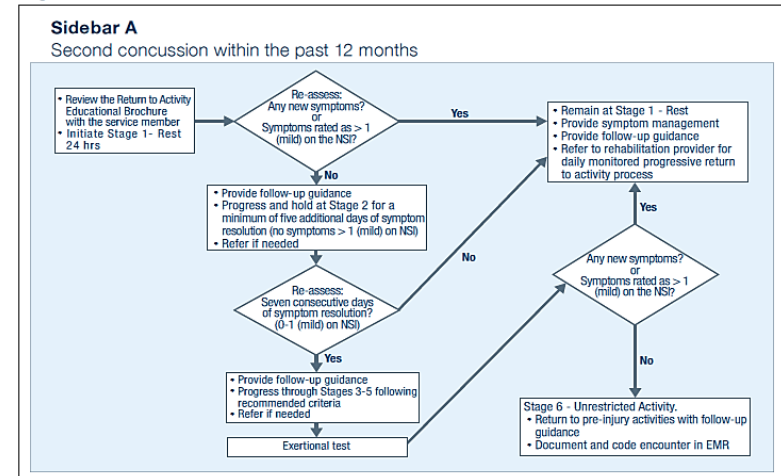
Sidebar A

Second concussion within the past 12 months

• Review the Return to Activity Educational Brochure with the service member
• Initiate Stage 1- Rest 24 hrs

Re-assess: Any new symptoms? or Symptoms rated as > 1 (mild) on the NSI?

Yes

No

• Remain at Stage 1 - Rest
• Provide symptom management
• Provide follow-up guidance
• Refer to rehabilitation provider for daily monitored progressive return to activity process

• Provide follow-up guidance
• Progress and hold at Stage 2 for a minimum of five additional days of symptom resolution (no symptoms > 1 (mild) on NSI)
• Refer if needed

No

Yes

Re-assess: Seven consecutive days of symptom resolution? (0-1 (mild) on NSI)

Any new symptoms? or Symptoms rated as > 1 (mild) on the NSI?

Yes

No

• Provide follow-up guidance
• Progress through Stages 3-5 following recommended criteria
• Refer if needed

Exertional test

Stage 6 - Unrestricted Activity.
• Return to pre-injury activities with follow-up guidance
• Document and code encounter in EMR